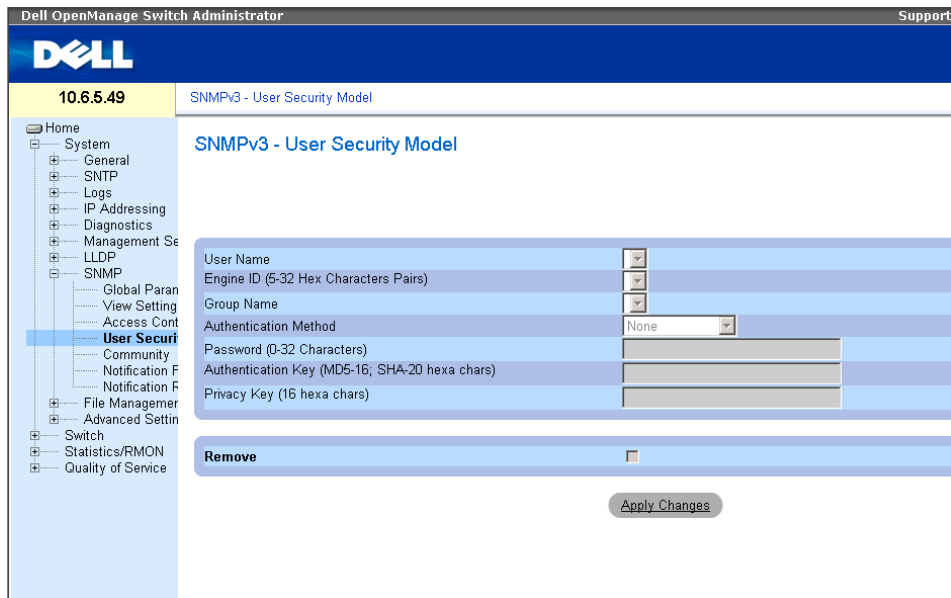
Dell OpenManage Switch Administrator

Support

DELL

10.6.5.49

SNMPv3 - User Security Model

Home
System
General
SNTP
Logs
IP Addressing
Diagnostics
Management Se
LLDP
SNMP
Global Paran
View Setting
Access Cont
User Securi
Community
Notification F
Notification R
File Managemer
Advanced Settin
Switch
Statistics/RMON
Quality of Service

SNMPv3 - User Security Model

User Name
Engine ID (5-32 Hex Characters Pairs)
Group Name
Authentication Method
None
Password (0-32 Characters)
Authentication Key (MD5-16; SHA-20 hexa chars)
Privacy Key (16 hexa chars)

Remove

Apply Changes